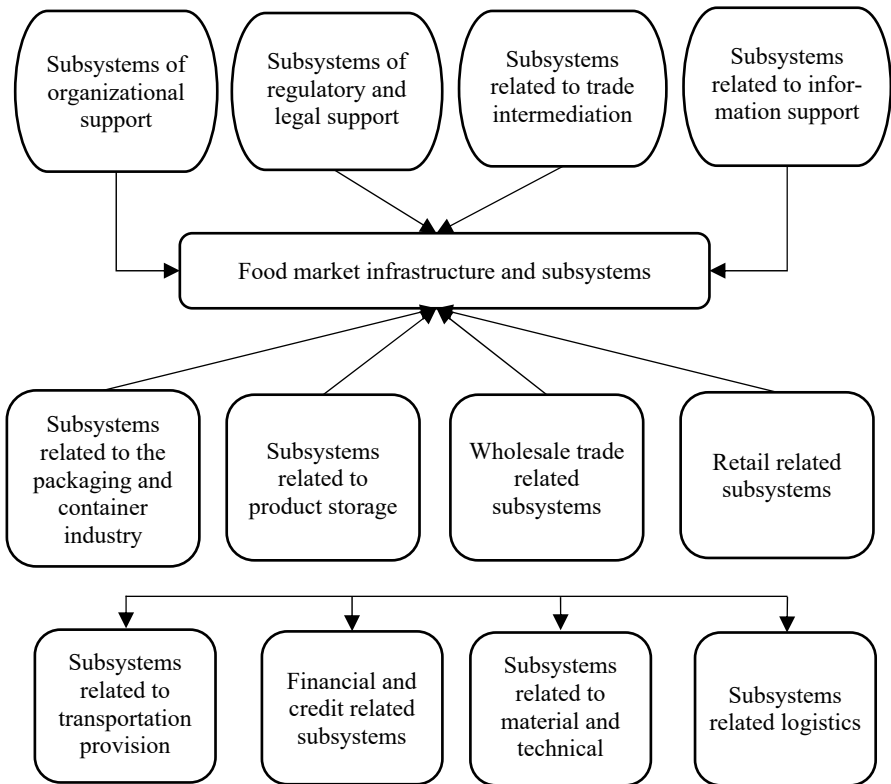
Subsystems of organizational support

Subsystems of regulatory and legal support

Subsystems related to trade intermediation

Subsystems related to information support

Food market infrastructure and subsystems

Subsystems related to the packaging and container industry

Subsystems related to product storage

Wholesale trade related subsystems

Retail related subsystems

Subsystems related to transportation provision

Financial and credit related subsystems

Subsystems related to material and technical

Subsystems related logistics